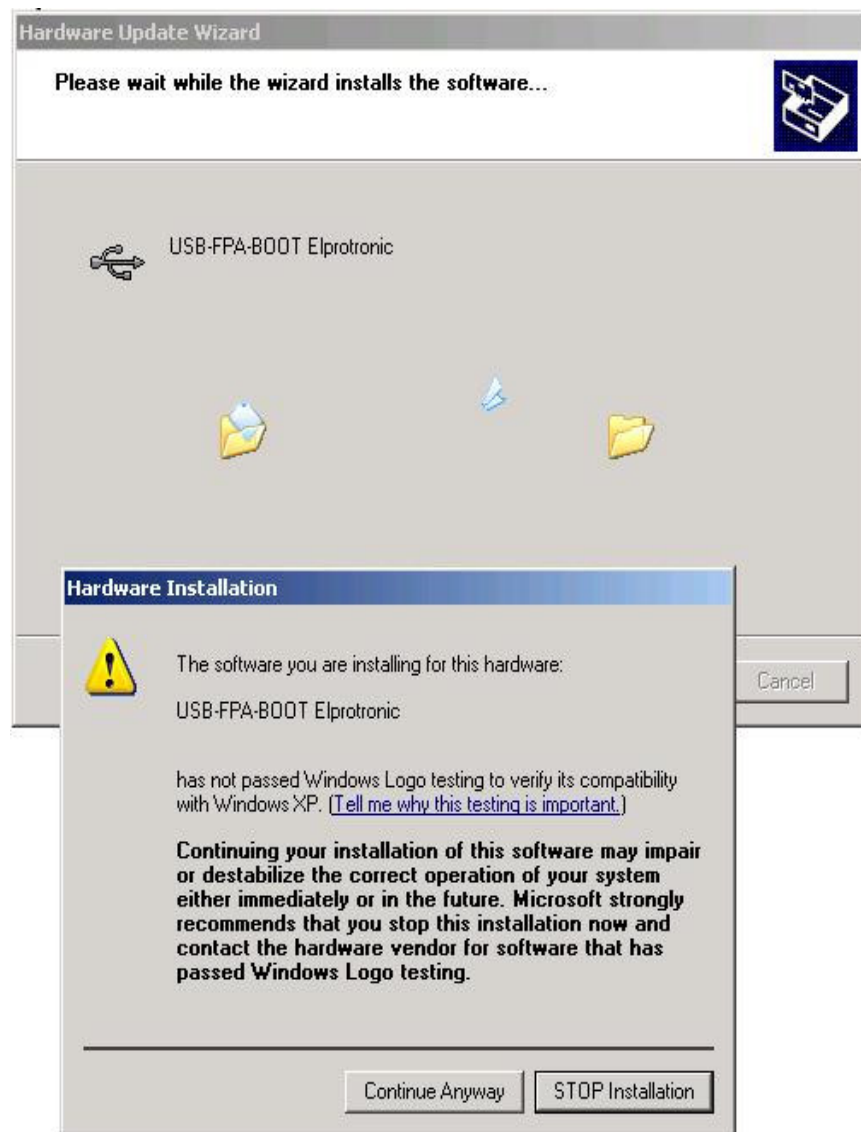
Hardware Update Wizard

Please wait while the wizard installs the software...

USB-FPA-BOOT Elprotronic

Hardware Installation

The software you are installing for this hardware:

USB-FPA-BOOT Elprotronic

has not passed Windows Logo testing to verify its compatibility with Windows XP. (Tell me why this testing is important.)

Continuing your installation of this software may impair or destabilize the correct operation of your system either immediately or in the future. Microsoft strongly recommends that you stop this installation now and contact the hardware vendor for software that has passed Windows Logo testing.

Continue Anyway

STOP Installation

Cancel